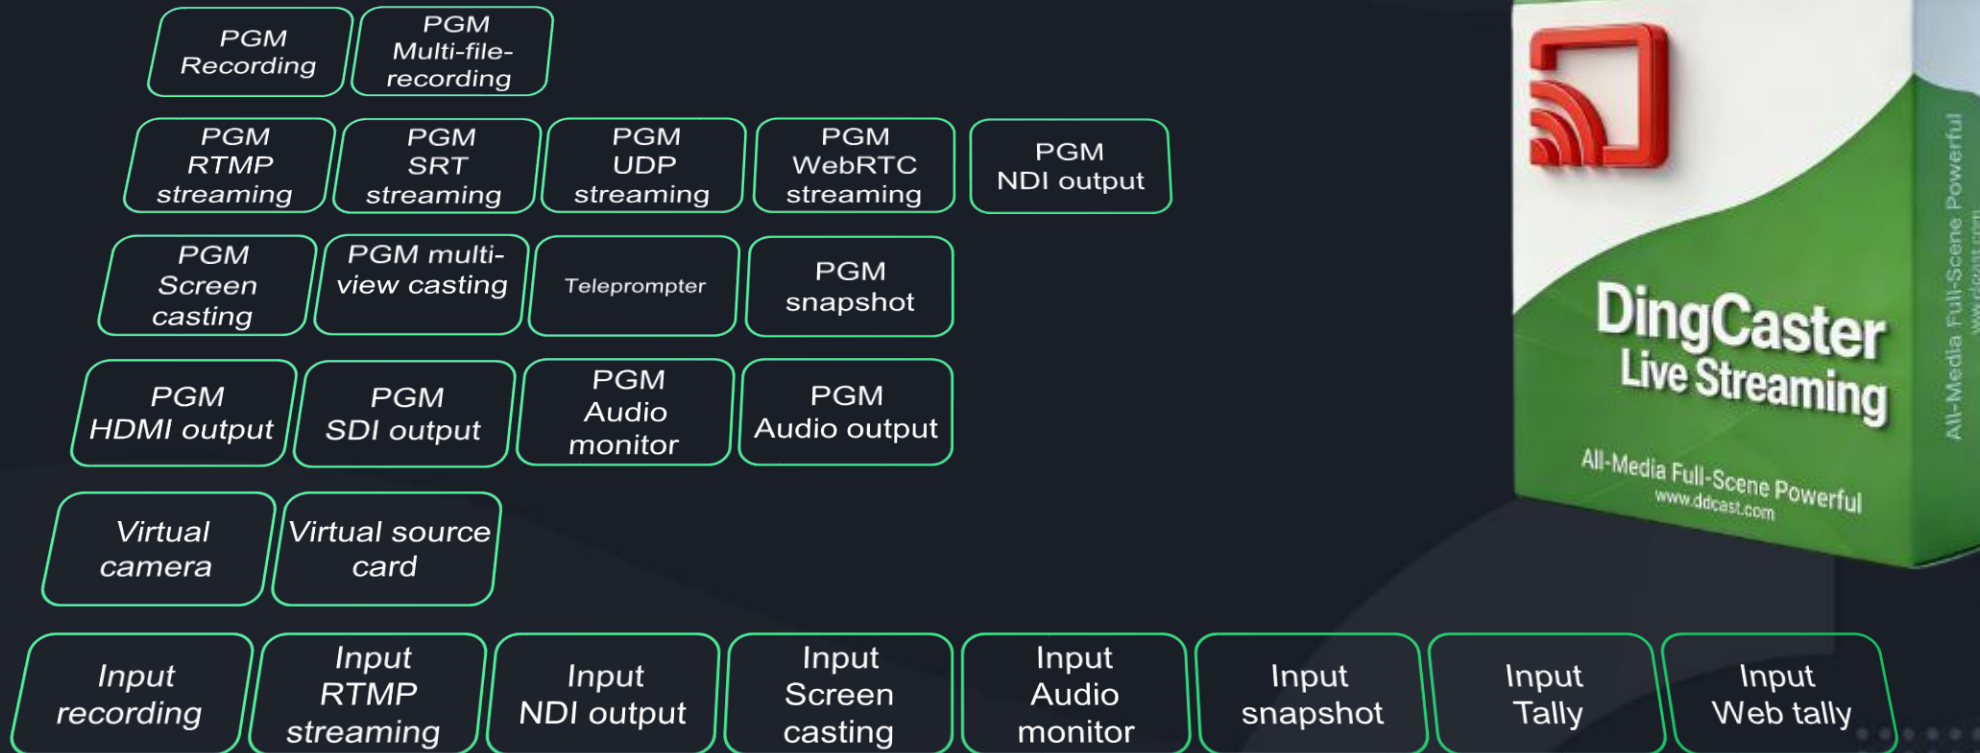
PGM Recording

PGM Multi-file-recording

PGM RTMP streaming

PGM SRT streaming

PGM UDP streaming

PGM WebRTC streaming

PGM NDI output

PGM Screen casting

PGM multi-view casting

Teleprompter

PGM snapshot

PGM HDMI output

PGM SDI output

PGM Audio monitor

PGM Audio output

Virtual camera

Virtual source card

Input recording

Input RTMP streaming

Input NDI output

Input Screen casting

Input Audio monitor

Input snapshot

Input Tally

Input Web tally

DingCaster
Live Streaming
All-Media Full-Scene Powerful
www.ddcast.com

All-Media Full-Scene Powerful
www.ddcast.com